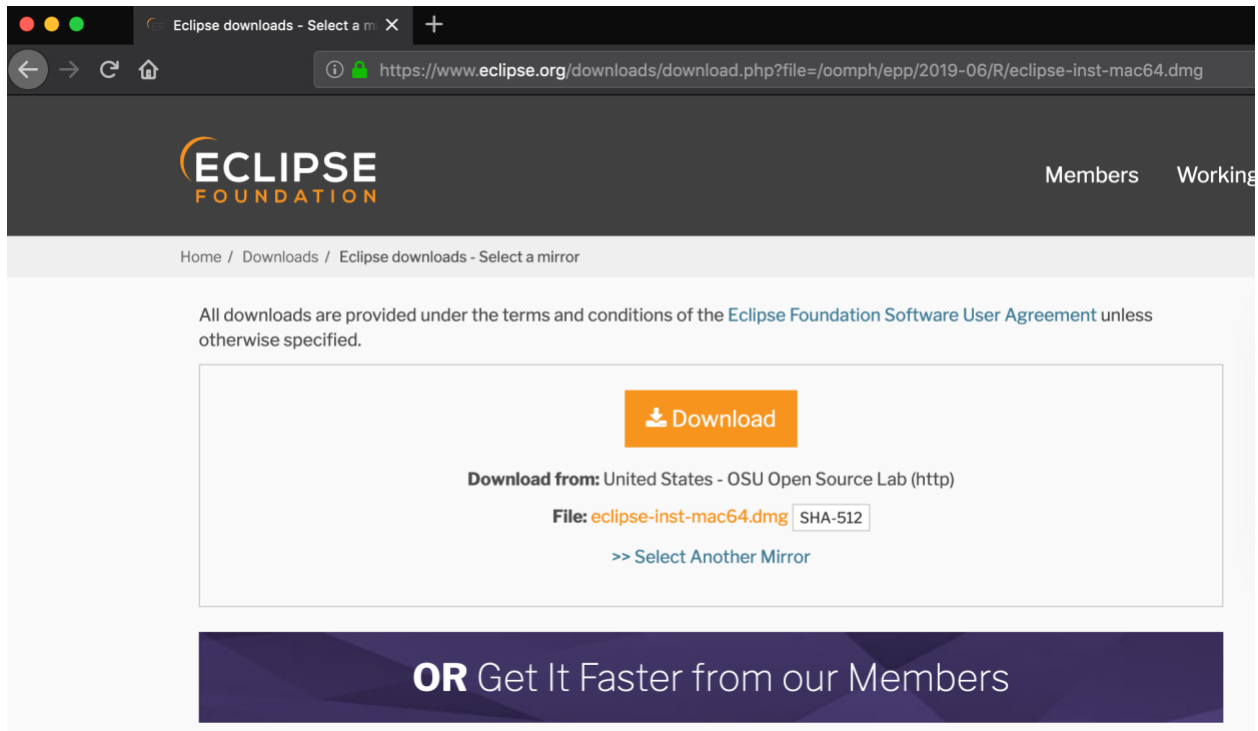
Eclipse downloads - Select a m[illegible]

https://www.eclipse.org/downloads/download.php?file=/oomph/epp/2019-06/R/eclipse-inst-mac64.dmg

ECLIPSE FOUNDATION

Members Working

Home / Downloads / Eclipse downloads - Select a mirror

All downloads are provided under the terms and conditions of the Eclipse Foundation Software User Agreement unless otherwise specified.

Download

Download from: United States - OSU Open Source Lab (http)

File: eclipse-inst-mac64.dmg SHA-512

>> Select Another Mirror

OR Get It Faster from our Members